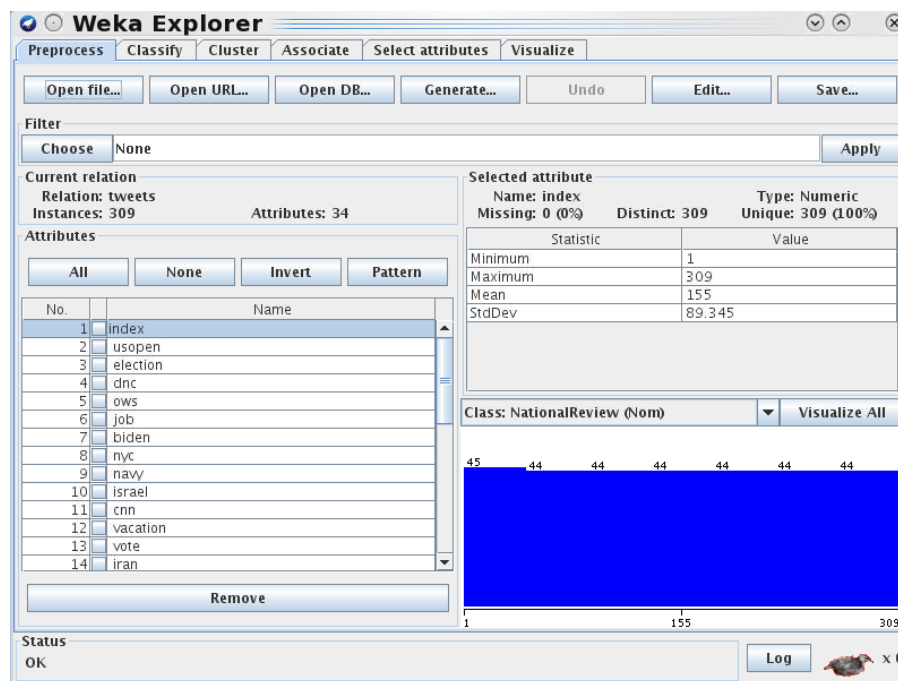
Weka Explorer

Preprocess | Classify | Cluster | Associate | Select attributes | Visualize

Open file... | Open URL... | Open DB... | Generate... | Undo | Edit... | Save...

Filter
Choose None
Apply

Current relation
Relation: tweets
Instances: 309
Attributes: 34

Attributes
All | None | Invert | Pattern

| No. | Name |
|---|---|
| 1 | index |
| 2 | usopen |
| 3 | election |
| 4 | dnc |
| 5 | ows |
| 6 | job |
| 7 | biden |
| 8 | nyc |
| 9 | navy |
| 10 | israel |
| 11 | cnn |
| 12 | vacation |
| 13 | vote |
| 14 | iran |

Remove

Selected attribute
Name: index
Type: Numeric
Missing: 0 (0%)
Distinct: 309
Unique: 309 (100%)

| Statistic | Value |
|---|---|
| Minimum | 1 |
| Maximum | 309 |
| Mean | 155 |
| StdDev | 89.345 |

Class: NationalReview (Nom)
Visualize All

45 44 44 44 44 44 44

1 155 309

Status
OK

Log
x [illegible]